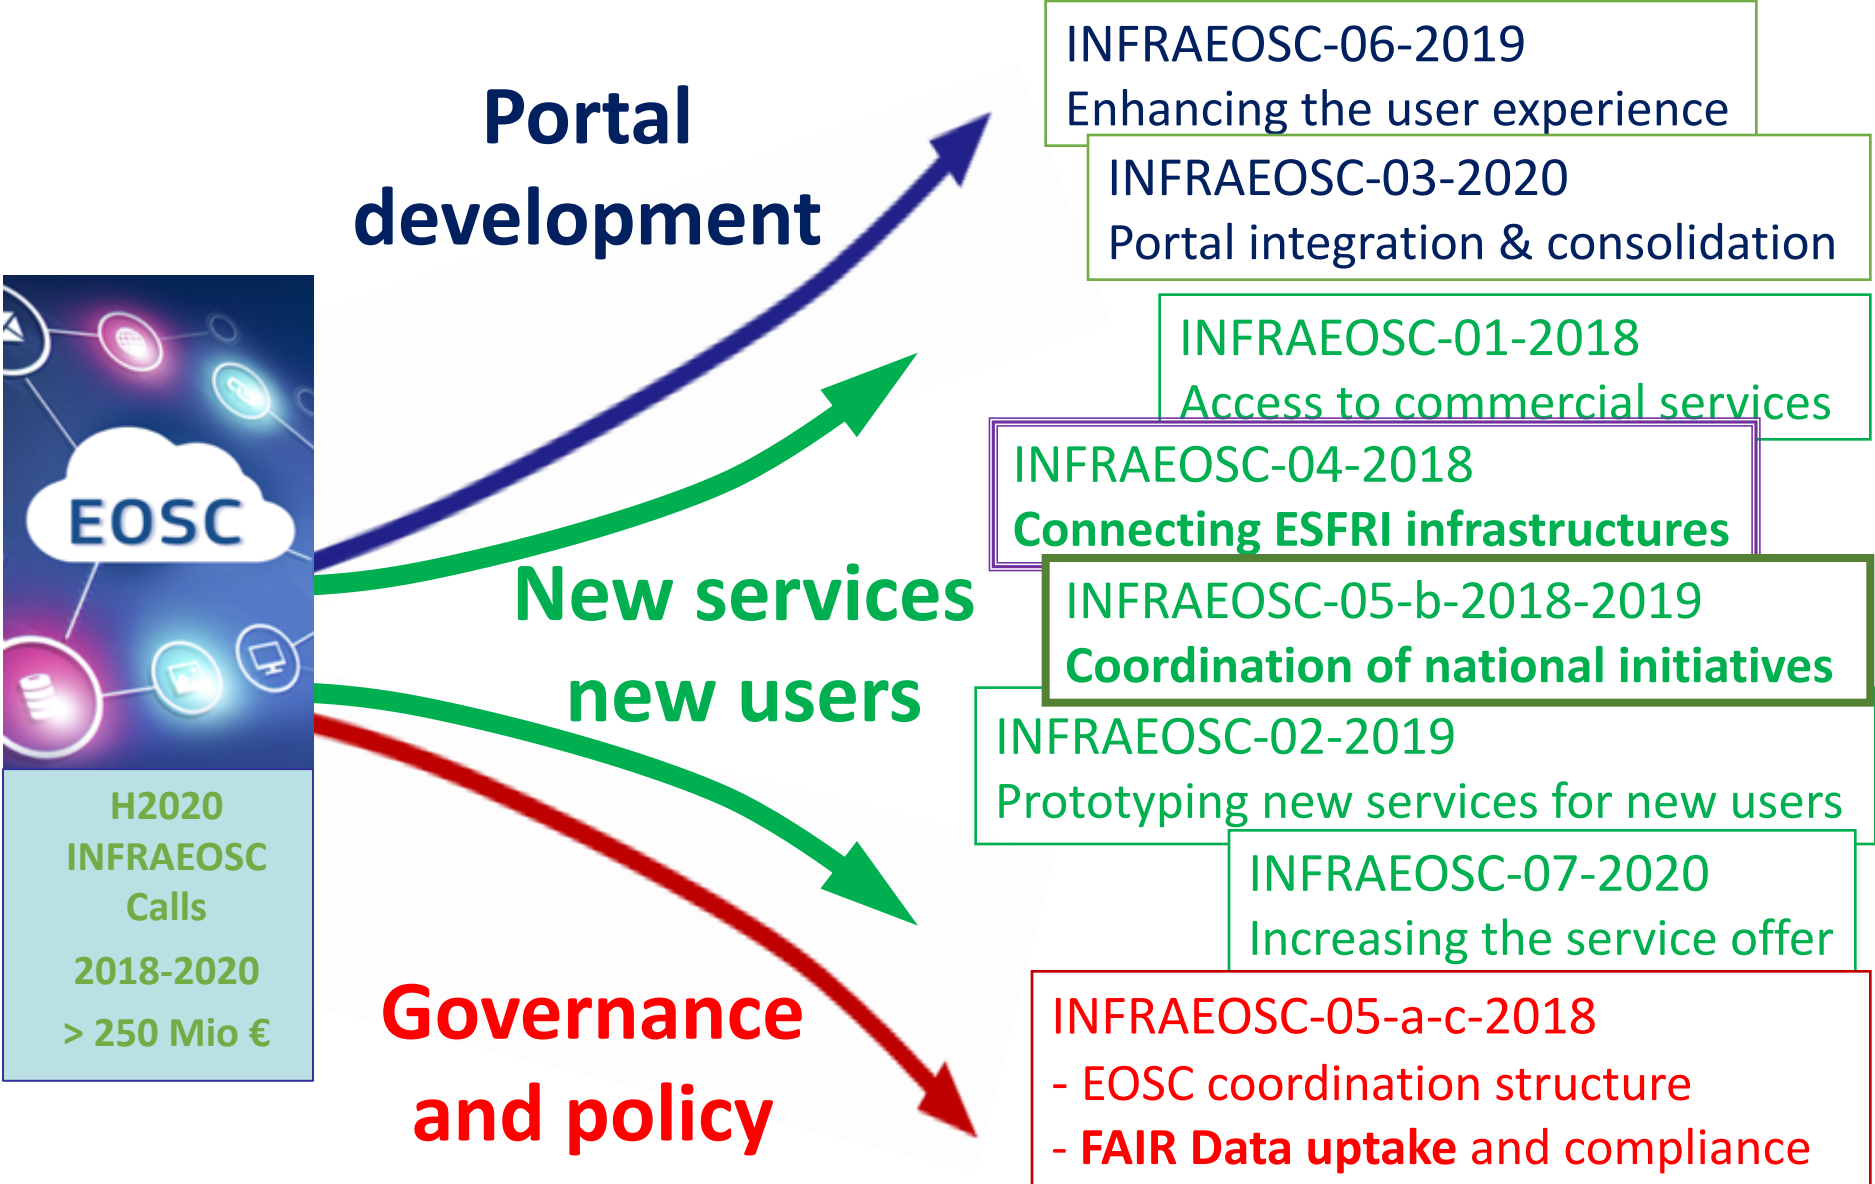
EOSC

H2020
INFRAEOSC
Calls
2018-2020
> 250 Mio €

Portal development

New services new users

Governance and policy

INFRAEOSC-06-2019
Enhancing the user experience

INFRAEOSC-03-2020
Portal integration & consolidation

INFRAEOSC-01-2018
Access to commercial services

INFRAEOSC-04-2018
Connecting ESFRI infrastructures

INFRAEOSC-05-b-2018-2019
Coordination of national initiatives

INFRAEOSC-02-2019
Prototyping new services for new users

INFRAEOSC-07-2020
Increasing the service offer

INFRAEOSC-05-a-c-2018
- EOSC coordination structure
- FAIR Data uptake and compliance